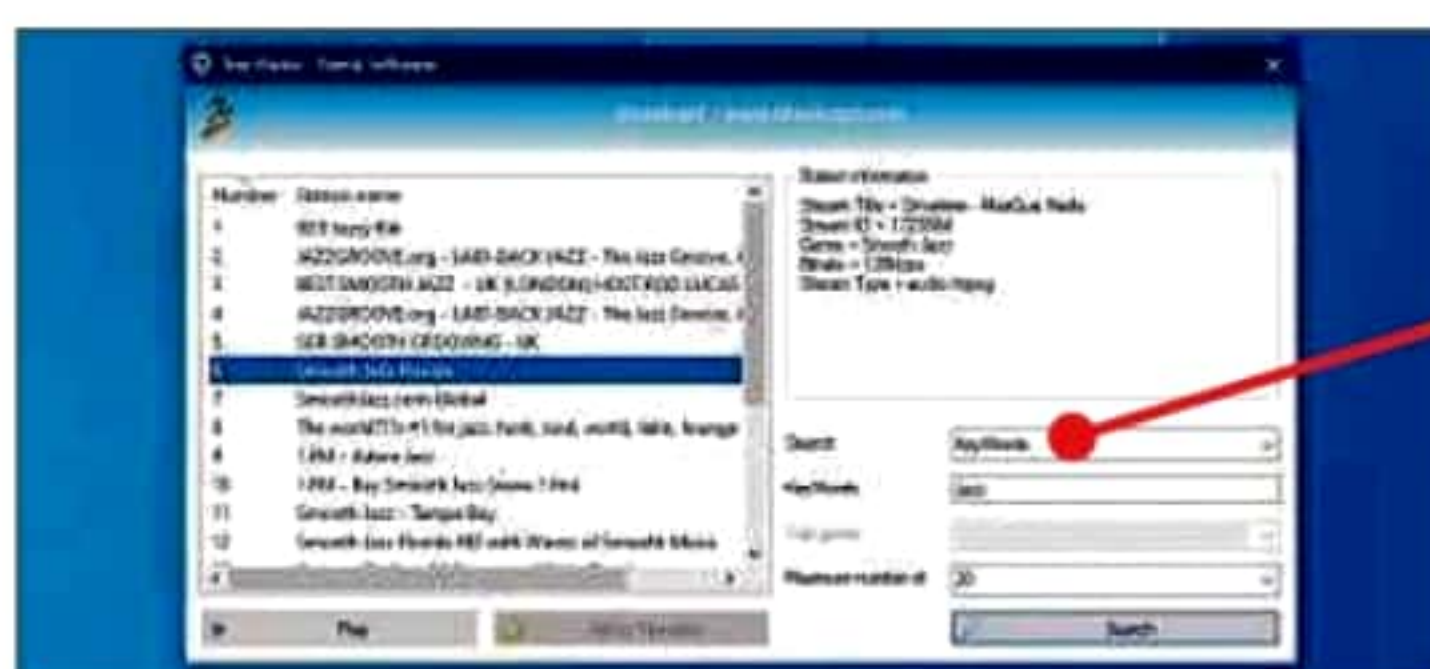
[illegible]

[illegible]

| Number | Station name |
|---|---|
| 1 | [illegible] |
| 2 | JAZZGROOVE.org - LAID-BACK JAZZ - The Jazz Groove, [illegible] |
| 3 | BEST SMOOTH JAZZ - UK (LONDON) HOST ROD LUCAS |
| 4 | JAZZGROOVE.org - LAID-BACK JAZZ - The Jazz Groove, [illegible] |
| 5 | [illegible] |
| 6 | Smooth Jazz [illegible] |
| 7 | SmoothJazz.com Global |
| 8 | The world's #1 for jazz, funk, soul, world, latin, lounge |
| 9 | 1.FM - Adore Jazz |
| 10 | 1.FM - Bay Smooth Jazz Snow 1.FM |
| 11 | Smooth Jazz - Tampa Bay |
| 12 | Smooth Jazz Florida WE with Waves of Smooth Music |

Stream information
Stream Title = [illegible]
Stream ID = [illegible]
Genre = Smooth Jazz
Bitrate = 128kbps
Stream Type = audio/mpeg

Search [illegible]
KeyWords jazz
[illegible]
Maximum number of 20

Play
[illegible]
Search